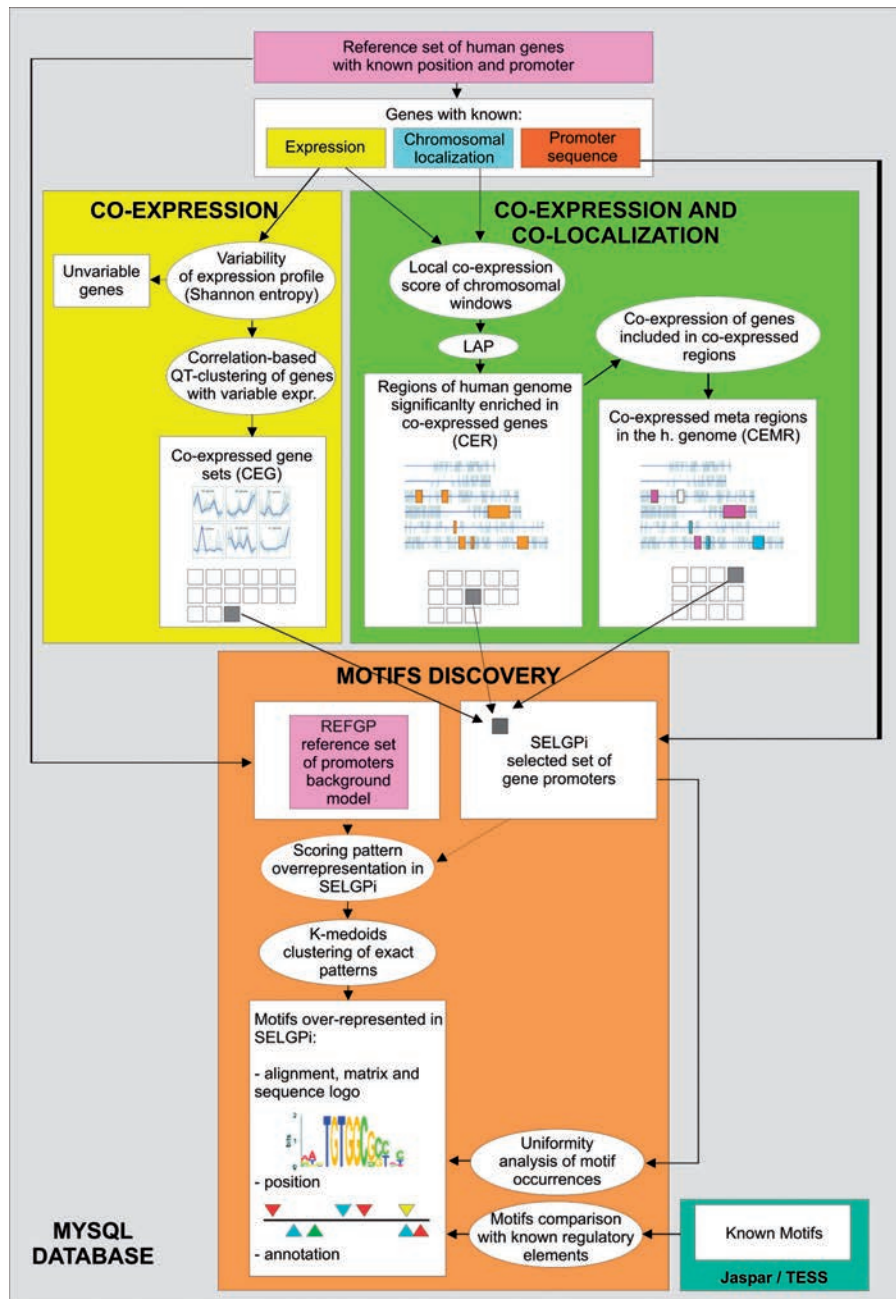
Reference set of human genes with known position and promoter

Genes with known:

Expression

Chromosomal localization

Promoter sequence

CO-EXPRESSION

Unvariable genes

Variability of expression profile (Shannon entropy)

Correlation-based QT-clustering of genes with variable expr.

Co-expressed gene sets (CEG)

CO-EXPRESSION AND CO-LOCALIZATION

Local co-expression score of chromosomal windows

LAP

Regions of human genome significanlty enriched in co-expressed genes (CER)

Co-expression of genes included in co-expressed regions

Co-expressed meta regions in the h. genome (CEMR)

MOTIFS DISCOVERY

REFGP reference set of promoters background model

SELGPi selected set of gene promoters

Scoring pattern overrepresentation in SELGPi

K-medoids clustering of exact patterns

Motifs over-represented in SELGPi:

- alignment, matrix and sequence logo

- position

- annotation

Uniformity analysis of motif occurrences

Motifs comparison with known regulatory elements

Known Motifs

Jaspar / TESS

MYSQL DATABASE